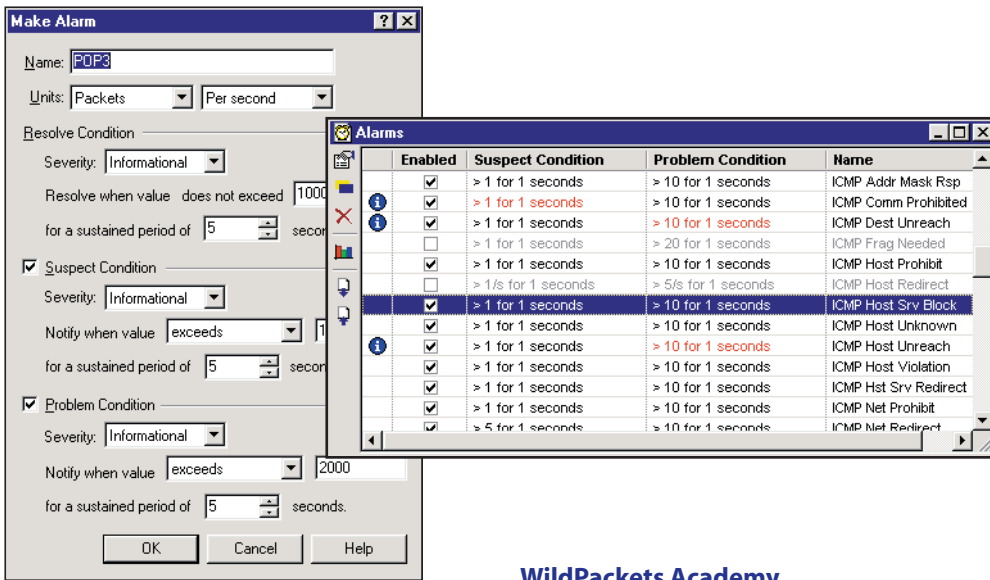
Make Alarm ? X

Name: POP3

Units: Packets Per second

Resolve Condition

Severity: Informational

Resolve when value does not exceed 1000

for a sustained period of 5 secon

Suspect Condition

Severity: Informational

Notify when value exceeds 1

for a sustained period of 5 secon

Problem Condition

Severity: Informational

Notify when value exceeds 2000

for a sustained period of 5 seconds.

OK Cancel Help

Alarms

| | Enabled | Suspect Condition | Problem Condition | Name |
|---|---|---|---|---|
| | ☑ | > 1 for 1 seconds | > 10 for 1 seconds | ICMP Addr Mask Rsp |
| i | ☑ | > 1 for 1 seconds | > 10 for 1 seconds | ICMP Comm Prohibited |
| i | ☑ | > 1 for 1 seconds | > 10 for 1 seconds | ICMP Dest Unreach |
| | ☐ | > 1 for 1 seconds | > 20 for 1 seconds | ICMP Frag Needed |
| | ☑ | > 1 for 1 seconds | > 10 for 1 seconds | ICMP Host Prohibit |
| | ☐ | > 1/s for 1 seconds | > 5/s for 1 seconds | ICMP Host Redirect |
| | ☑ | > 1 for 1 seconds | > 10 for 1 seconds | ICMP Host Srv Block |
| | ☑ | > 1 for 1 seconds | > 10 for 1 seconds | ICMP Host Unknown |
| i | ☑ | > 1 for 1 seconds | > 10 for 1 seconds | ICMP Host Unreach |
| | ☑ | > 1 for 1 seconds | > 10 for 1 seconds | ICMP Host Violation |
| | ☑ | > 1 for 1 seconds | > 10 for 1 seconds | ICMP Hst Srv Redirect |
| | ☑ | > 1 for 1 seconds | > 10 for 1 seconds | ICMP Net Prohibit |
| | ☑ | > 5 for 1 seconds | > 10 for 1 seconds | ICMP Net Redirect |

WildPackets Academy